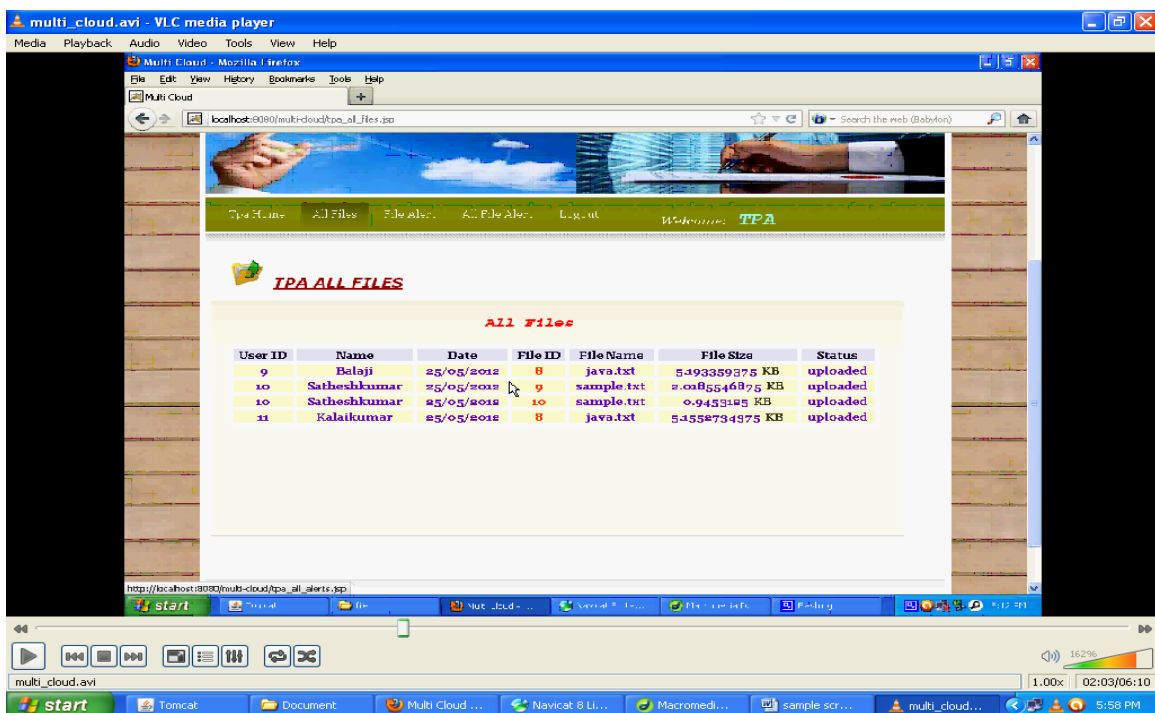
multi_cloud.avi - VLC media player

Media Playback Audio Video Tools View Help

Multi Cloud - Mozilla Firefox

File Edit View History Bookmarks Tools Help

Multi Cloud

localhost:8080/multi-cloud/tpa_all_files.jsp

Search the web (Babylon)

Tpa Home All Files File Alert All File Alert Logout Welcome: TPA

TPA ALL FILES

All Files

| User ID | Name | Date | File ID | File Name | File Size | Status |
|---|---|---|---|---|---|---|
| 9 | Balaji | 25/05/2012 | 8 | java.txt | 5.193359375 KB | uploaded |
| 10 | Satheshkumar | 25/05/2012 | 9 | sample.txt | 2.0185546875 KB | uploaded |
| 10 | Satheshkumar | 25/05/2012 | 10 | sample.txt | 0.9453125 KB | uploaded |
| 11 | Kalaikumar | 25/05/2012 | 8 | java.txt | 5.1552734375 KB | uploaded |

http://localhost:8080/multi-cloud/tpa_all_alerts.jsp

start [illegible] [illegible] Multi Cloud - ... Navicat 8 ... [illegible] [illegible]

162%

multi_cloud.avi

1.00x 02:03/06:10

start Tomcat Document Multi Cloud ... Navicat 8 Li... Macromedi... sample scr... multi_cloud... 5:58 PM